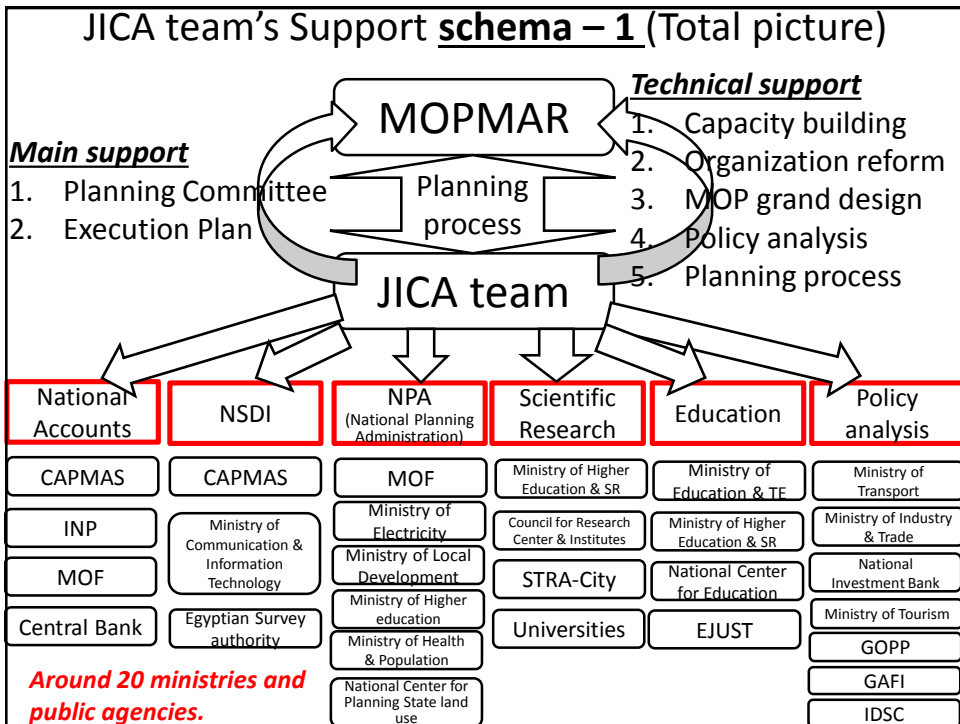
JICA team's Support **schema – 1** (Total picture)

MOPMAR

*Technical support*
1. Capacity building
2. Organization reform
3. MOP grand design
4. Policy analysis
5. Planning process

*Main support*
1. Planning Committee
2. Execution Plan

Planning process

JICA team

| National Accounts | NSDI | NPA (National Planning Administration) | Scientific Research | Education | Policy analysis |
|---|---|---|---|---|---|
| CAPMAS | CAPMAS | MOF | Ministry of Higher Education & SR | Ministry of Education & TE | Ministry of Transport |
| INP | Ministry of Communication & Information Technology | Ministry of Electricity | Council for Research Center & Institutes | Ministry of Higher Education & SR | Ministry of Industry & Trade |
| MOF | | Ministry of Local Development | STRA-City | National Center for Education | National Investment Bank |
| Central Bank | Egyptian Survey authority | Ministry of Higher education | Universities | EJUST | Ministry of Tourism |
| | | Ministry of Health & Population | | | GOPP |
| | | National Center for Planning State land use | | | GAFI |
| | | | | | IDSC |

*Around 20 ministries and public agencies.*